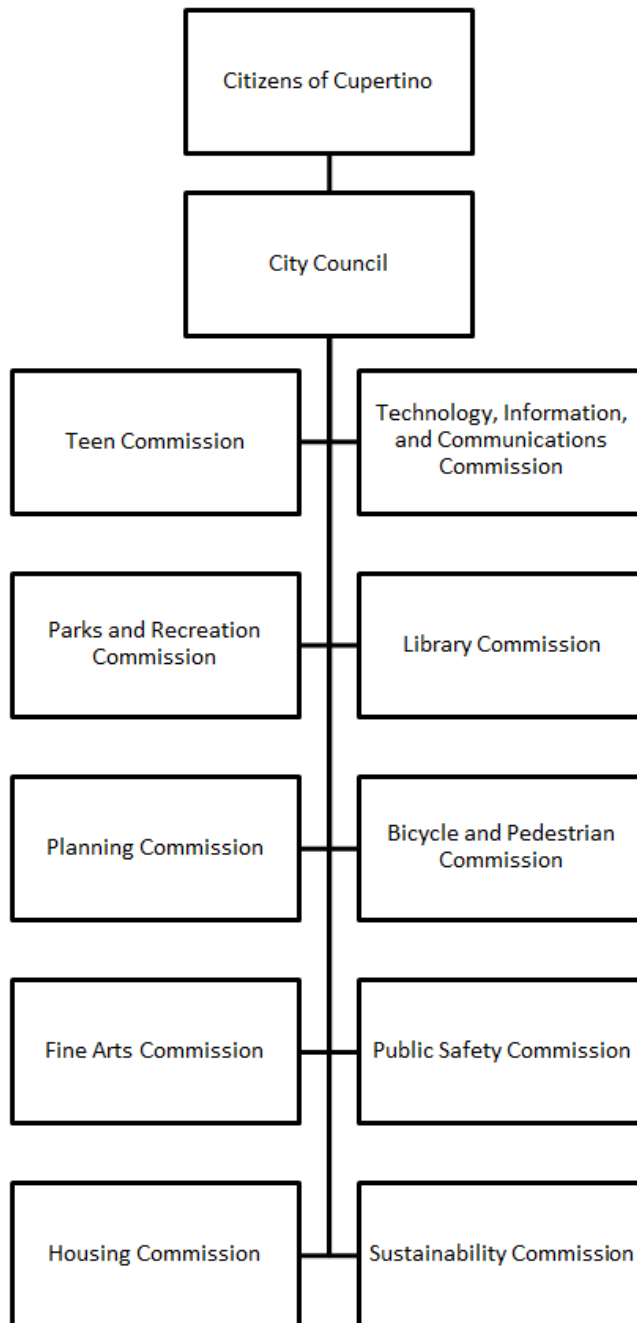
Citizens of Cupertino

City Council

Teen Commission

Technology, Information, and Communications Commission

Parks and Recreation Commission

Library Commission

Planning Commission

Bicycle and Pedestrian Commission

Fine Arts Commission

Public Safety Commission

Housing Commission

Sustainability Commission